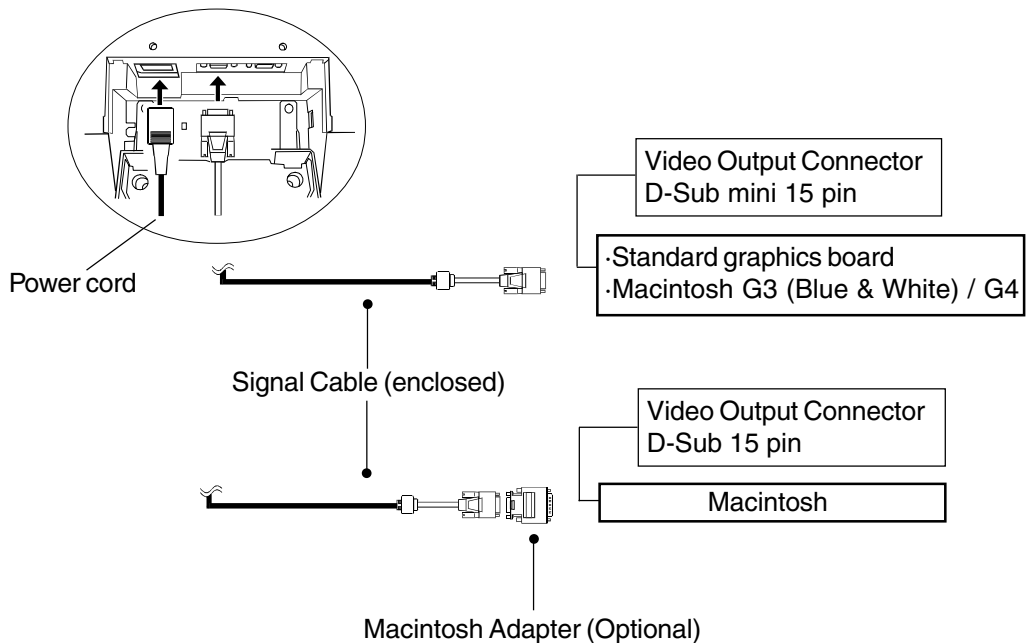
Video Output Connector
D-Sub mini 15 pin

·Standard graphics board
·Macintosh G3 (Blue & White) / G4

Power cord

Signal Cable (enclosed)

Video Output Connector
D-Sub 15 pin

Macintosh

Macintosh Adapter (Optional)